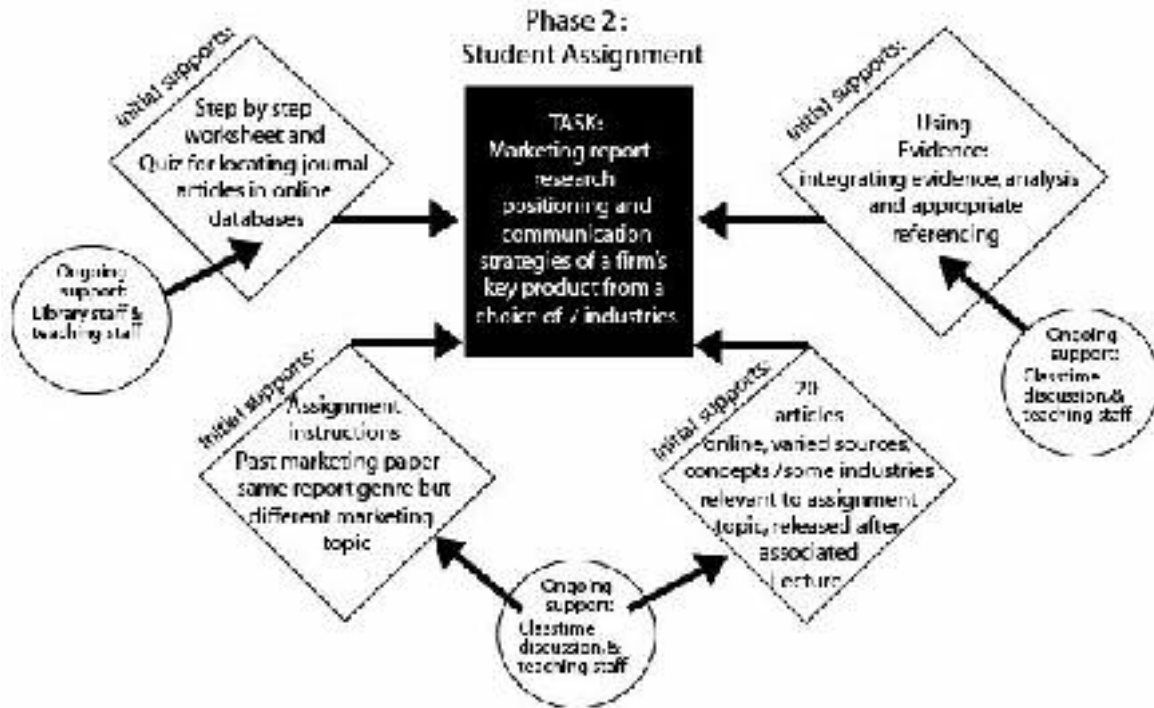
Phase 2:
Student Assignment

TASK:
Marketing report research positioning and communication strategies of a firm's key product from a choice of 7 industries

initial supports:
Step by step worksheet and Quiz for locating journal articles in online databases

Ongoing support:
Library staff & teaching staff

initial supports:
Using Evidence: integrating evidence, analysis and appropriate referencing

Ongoing support:
Classtime discussion & teaching staff

initial supports:
Assignment instructions
Past marketing paper same report genre but different marketing topic

initial supports:
20 articles
online, varied sources, concepts / some industries relevant to assignment topic, released after associated Lecture

Ongoing support:
Classtime discussion & teaching staff